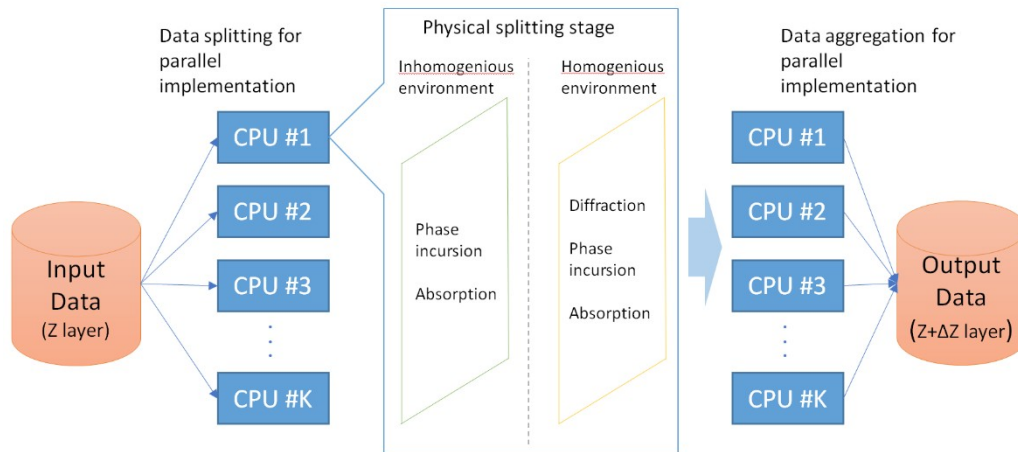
Data splitting for parallel implementation

Input Data (Z layer)

CPU #1

CPU #2

CPU #3

⋮

CPU #K

Physical splitting stage

Inhomogenious environment

Phase incursion

Absorption

Homogenious environment

Diffraction

Phase incursion

Absorption

Data aggregation for parallel implementation

CPU #1

CPU #2

CPU #3

⋮

CPU #K

Output Data ($Z+\Delta Z$ layer)